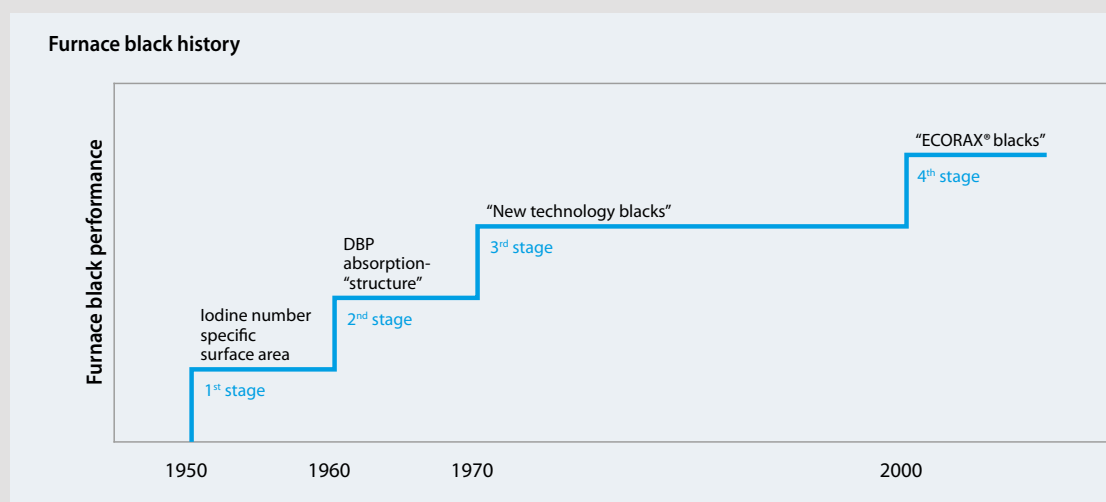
Furnace black history

Furnace black performance

"ECORAX® blacks"
$4^{th}$ stage

"New technology blacks"
$3^{rd}$ stage

DBP absorption- "structure"
$2^{nd}$ stage

Iodine number specific surface area
$1^{st}$ stage

1950
1960
1970
2000